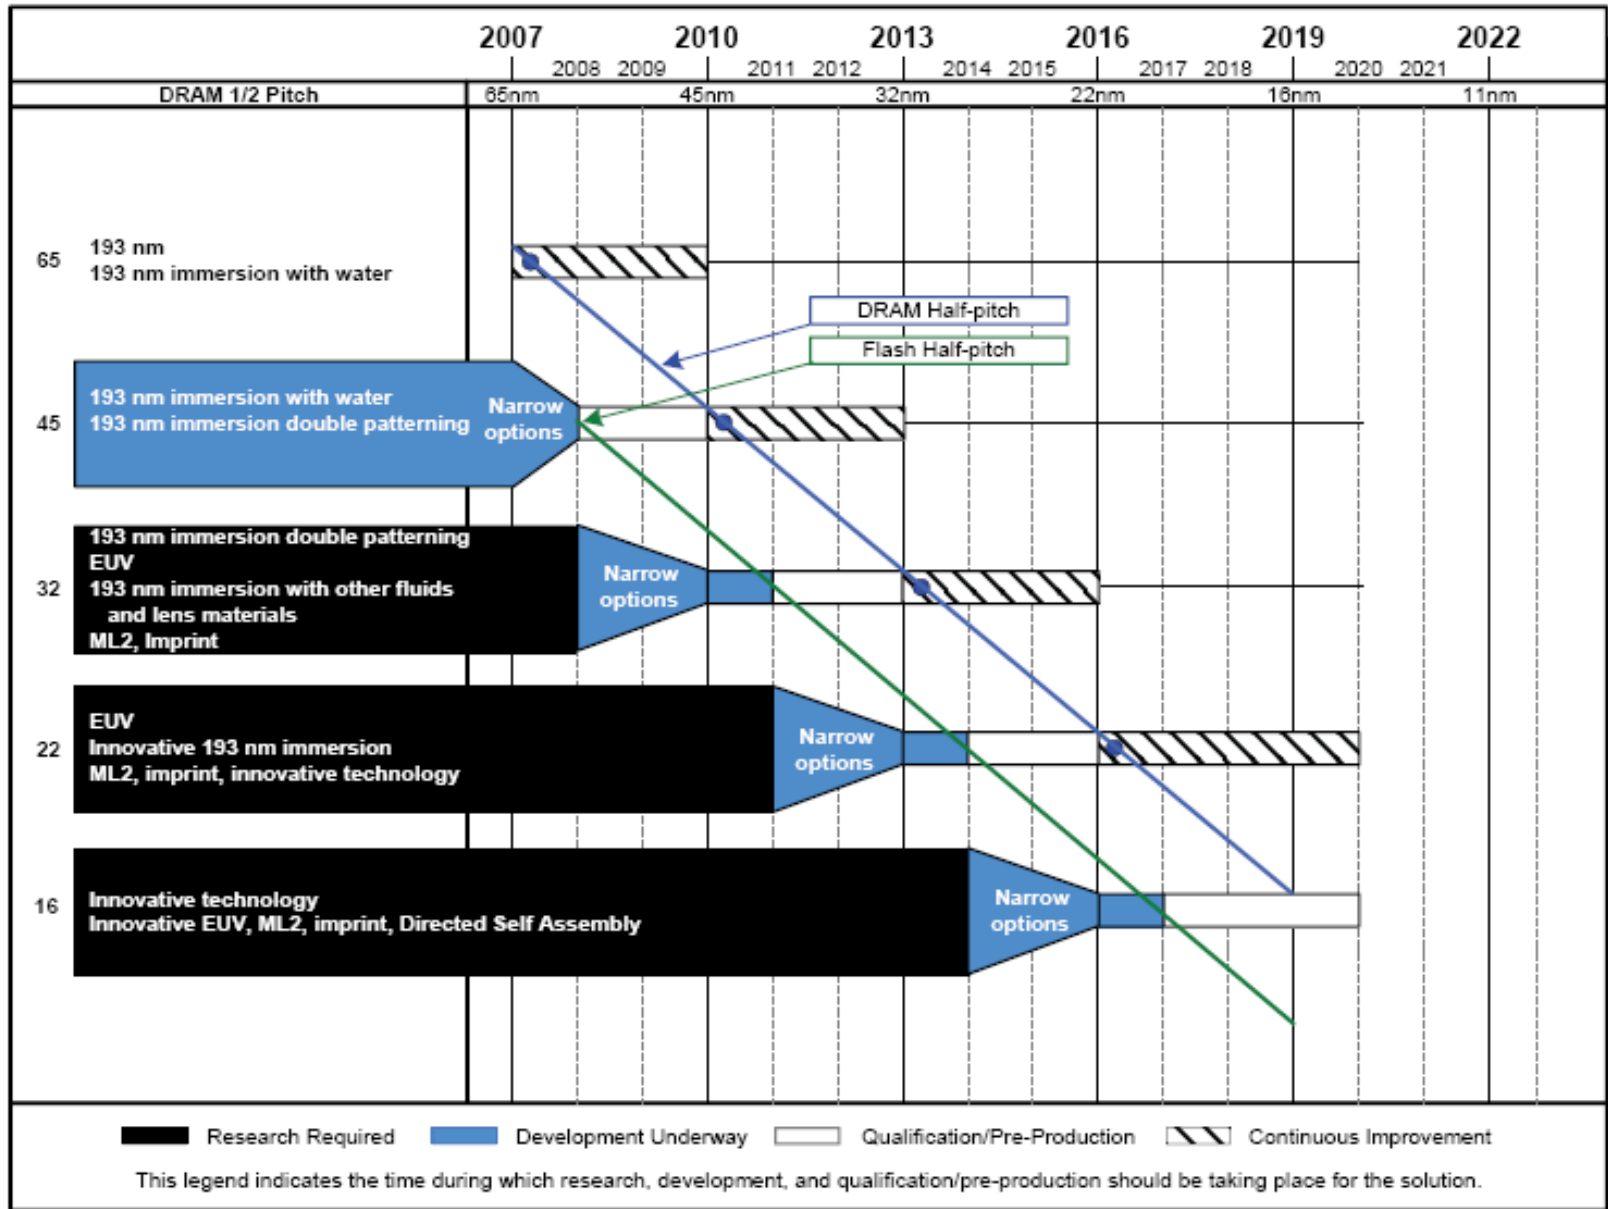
2007 2010 2013 2016 2019 2022
2008 2009 2011 2012 2014 2015 2017 2018 2020 2021

DRAM 1/2 Pitch 65nm 45nm 32nm 22nm 16nm 11nm

65 193 nm
193 nm immersion with water

DRAM Half-pitch
Flash Half-pitch

45 193 nm immersion with water
193 nm immersion double patterning
Narrow options

32 193 nm immersion double patterning
EUV
193 nm immersion with other fluids and lens materials
ML2, Imprint
Narrow options

22 EUV
Innovative 193 nm immersion
ML2, imprint, innovative technology
Narrow options

16 Innovative technology
Innovative EUV, ML2, imprint, Directed Self Assembly
Narrow options

Research Required Development Underway Qualification/Pre-Production Continuous Improvement

This legend indicates the time during which research, development, and qualification/pre-production should be taking place for the solution.